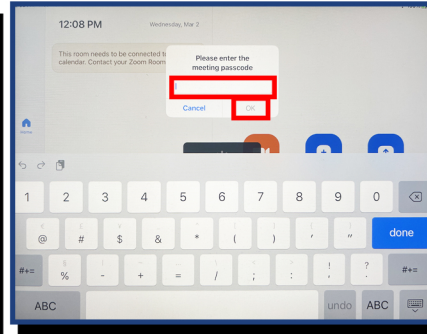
12:08 PM

Wednesday, Mar 2

This room needs to be connected to calendar. Contact your Zoom Room

Please enter the meeting passcode

Cancel

OK

Home

1 2 3 4 5 6 7 8 9 0

@ # $ & * ( ) ' "

done

#+= % - + = / ; : ! ? #+=

ABC

undo

ABC